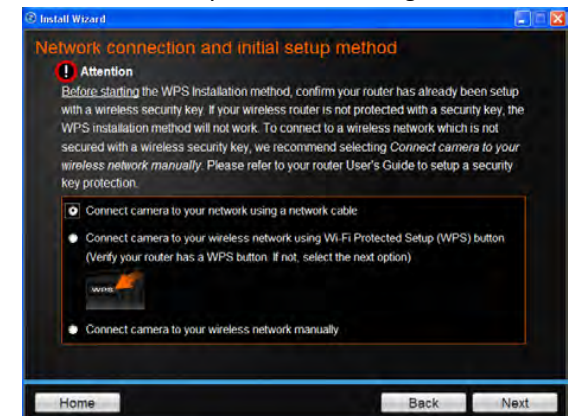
Install Wizard

Network connection and initial setup method

Attention

Before starting the WPS Installation method, confirm your router has already been setup with a wireless security key. If your wireless router is not protected with a security key, the WPS installation method will not work. To connect to a wireless network which is not secured with a wireless security key, we recommend selecting *Connect camera to your wireless network manually*. Please refer to your router User's Guide to setup a security key protection.

Connect camera to your network using a network cable

Connect camera to your wireless network using Wi-Fi Protected Setup (WPS) button (Verify your router has a WPS button. If not, select the next option)

WPS

Connect camera to your wireless network manually

Home

Back

Next